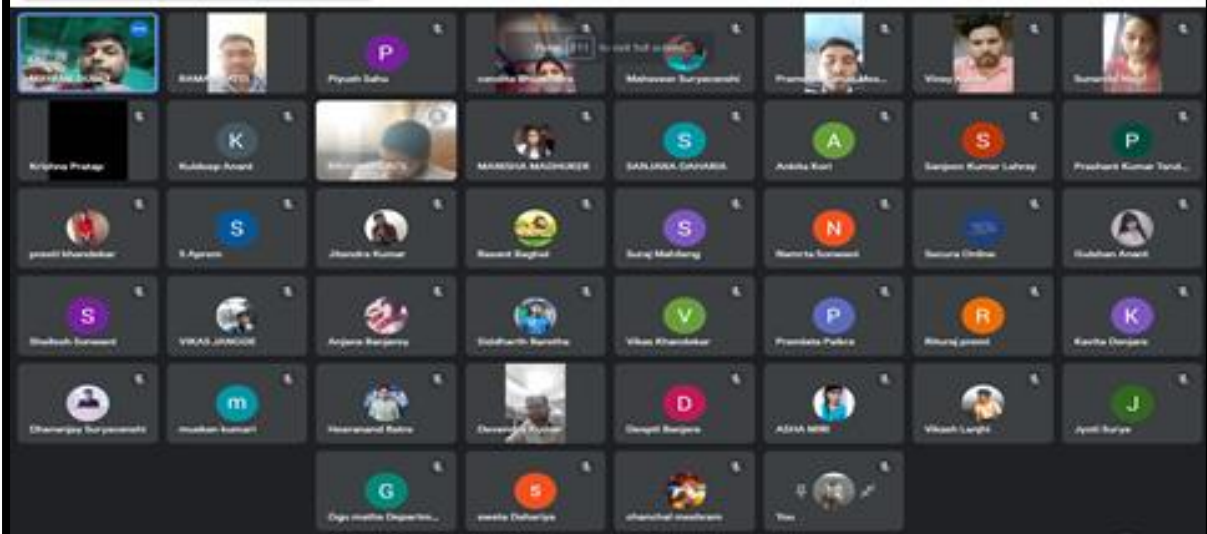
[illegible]
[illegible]
P
Piyush Sahu
Press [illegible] to exit full screen
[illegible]
Mahaveer Suryavanshi
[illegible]
Vinay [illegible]
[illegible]
Krishna Pratap
K
Kuldeep Anant
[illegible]
MANISHA MADHUKER
S
SANJANA GAHARIA
A
Ankita Kori
S
Sanjeev Kumar Lahray
P
Prashant Kumar Tand...
preeti khandekar
S
S.Apram
Jitendra Kumar
Basant Baghel
S
Suraj Mahileng
N
Namrta Sonwani
Secura Online
Gulshan Anant
S
Shailesh Sonwani
VIKAS JANGDE
Anjana Banjare
Siddharth Baretha
V
Vikas Khandekar
P
Pramlata Paikra
R
Rituraj preeti
K
Kavita Donjara
Dhananjay Suryavanshi
m
muskan kumari
Heeranand Ratre
Devendra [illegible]
D
Deepti Banjara
ASHA MIRI
Vikash Lanjhi
J
Jyoti Surya
G
Ggu maths Departm...
s
sweta Dahariya
chanchal mesharam
You